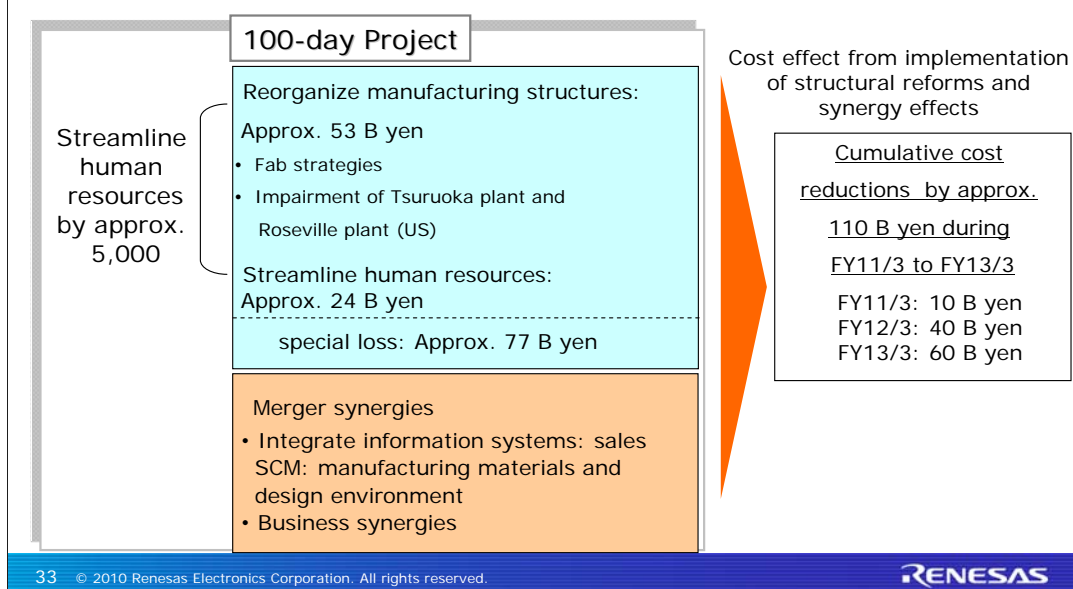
100-day Project

Streamline human resources by approx. 5,000

Reorganize manufacturing structures:

Approx. 53 B yen

• Fab strategies

• Impairment of Tsuruoka plant and Roseville plant (US)

Streamline human resources:
Approx. 24 B yen

special loss: Approx. 77 B yen

Merger synergies

• Integrate information systems: sales SCM: manufacturing materials and design environment

• Business synergies

Cost effect from implementation of structural reforms and synergy effects

Cumulative cost reductions by approx. 110 B yen during FY11/3 to FY13/3

FY11/3: 10 B yen
FY12/3: 40 B yen
FY13/3: 60 B yen

33 © 2010 Renesas Electronics Corporation. All rights reserved.

RENESAS